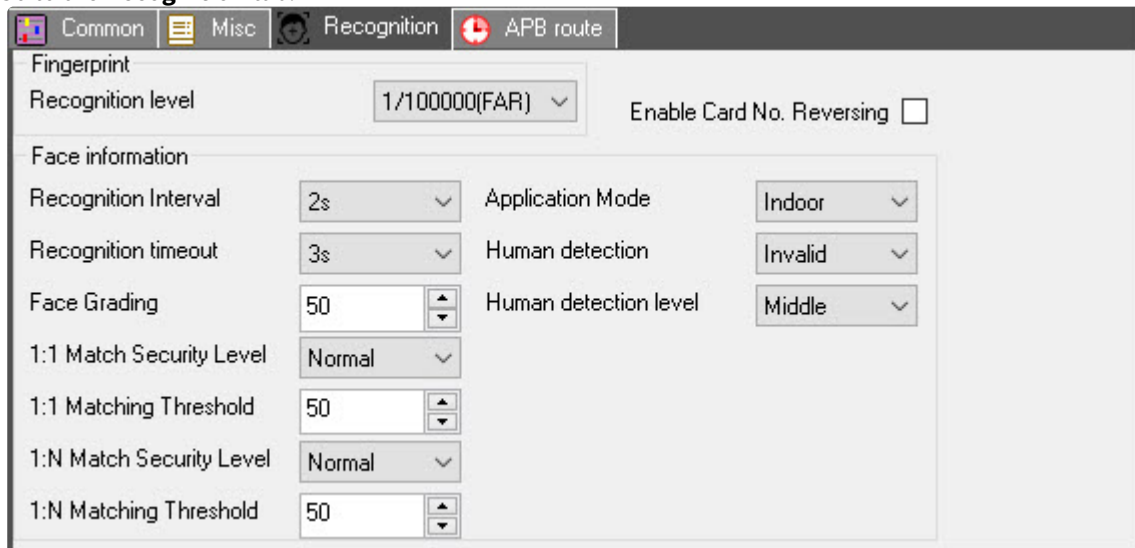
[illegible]

Common | Misc | Recognition | APB route

Fingerprint

Recognition level 1/100000(FAR)

Enable Card No. Reversing

Face information

Recognition Interval 2s

Recognition timeout 3s

Face Grading 50

1:1 Match Security Level Normal

1:1 Matching Threshold 50

1:N Match Security Level Normal

1:N Matching Threshold 50

Application Mode Indoor

Human detection Invalid

Human detection level Middle